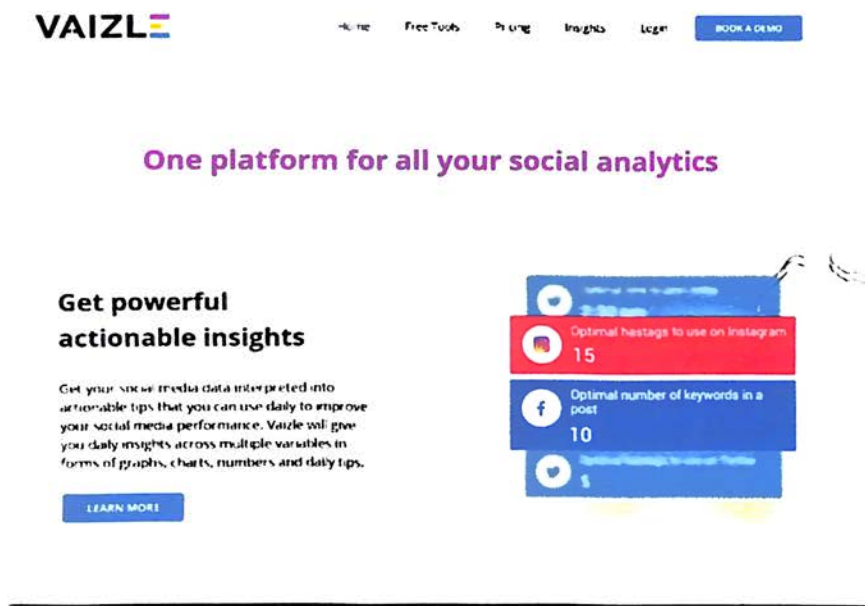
VAIZLE

Home Free Tools Pricing Insights Login BOOK A DEMO

One platform for all your social analytics

Get powerful actionable insights

Get your social media data interpreted into actionable tips that you can use daily to improve your social media performance. Vaizle will give you daily insights across multiple variables in forms of graphs, charts, numbers and daily tips.

LEARN MORE

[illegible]

Optimal hastags to use on Instagram
15

Optimal number of keywords in a post
10

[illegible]
5